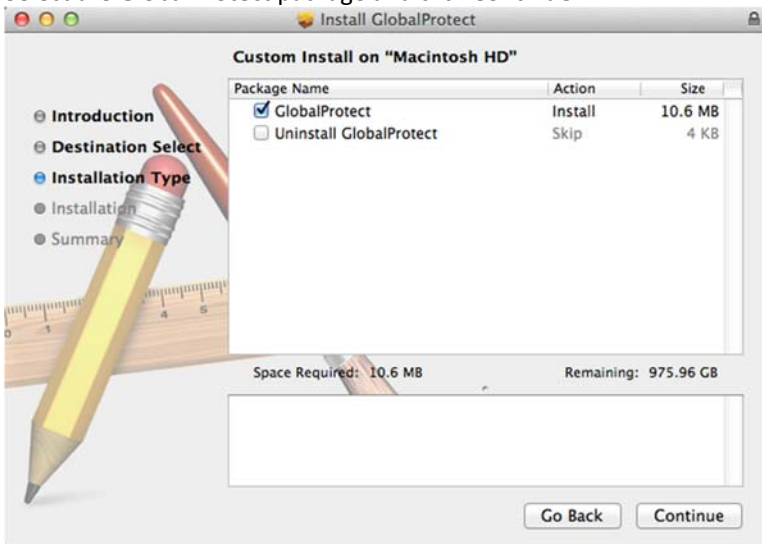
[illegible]

Install GlobalProtect

Custom Install on "Macintosh HD"

Introduction
Destination Select
Installation Type
Installation
Summary

| Package Name | Action | Size |
|---|---|---|
| GlobalProtect | Install | 10.6 MB |
| Uninstall GlobalProtect | Skip | 4 KB |

Space Required: 10.6 MB

Remaining: 975.96 GB

Go Back

Continue